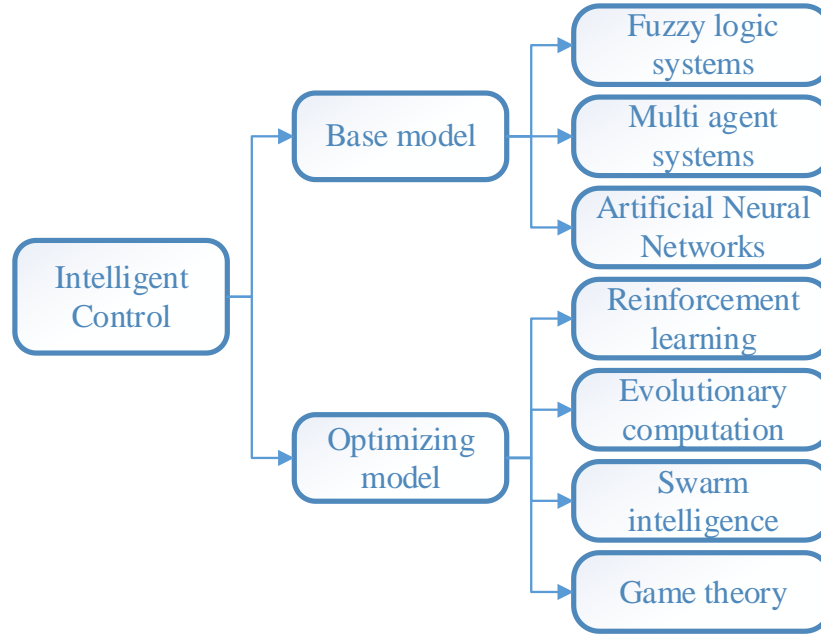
Intelligent Control

Base model

Fuzzy logic systems

Multi agent systems

Artificial Neural Networks

Optimizing model

Reinforcement learning

Evolutionary computation

Swarm intelligence

Game theory